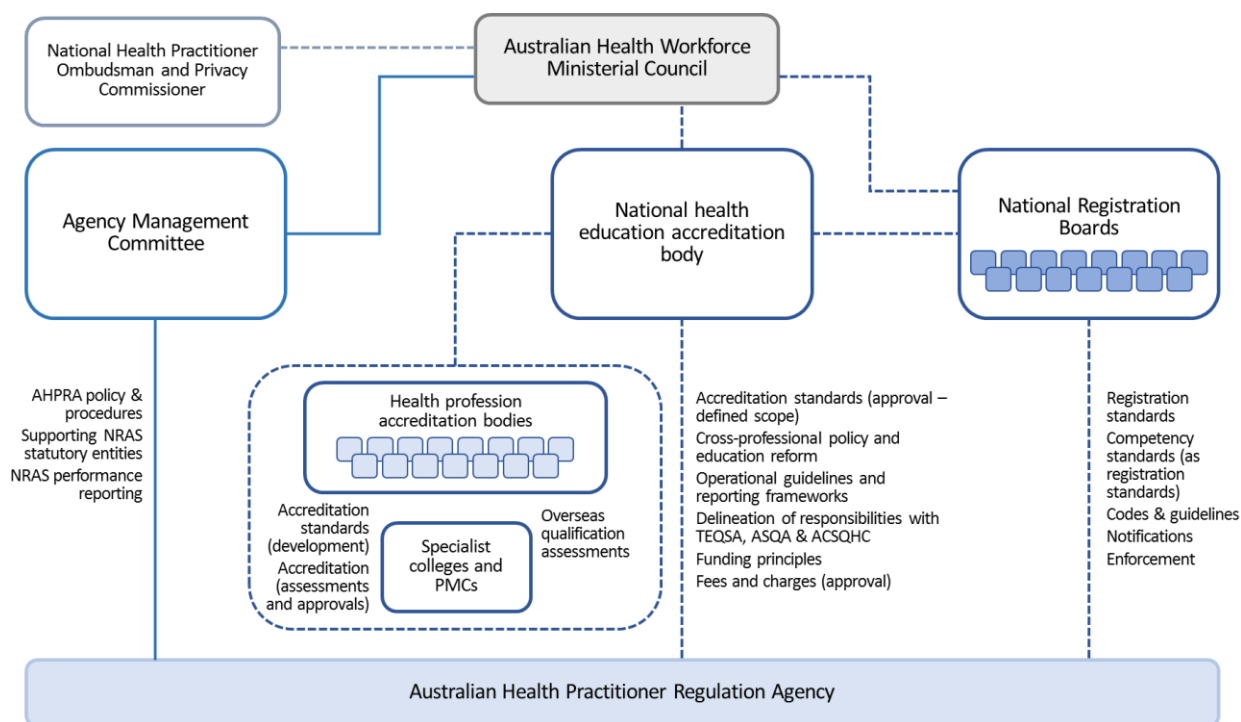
National Health Practitioner Ombudsman and Privacy Commissioner

Australian Health Workforce Ministerial Council

Agency Management Committee

National health education accreditation body

National Registration Boards

AHPRA policy & procedures
Supporting NRAS statutory entities
NRAS performance reporting

Health profession accreditation bodies

Accreditation standards (development)
Accreditation (assessments and approvals)

Specialist colleges and PMCs

Overseas qualification assessments

Accreditation standards (approval – defined scope)
Cross-professional policy and education reform
Operational guidelines and reporting frameworks
Delineation of responsibilities with TEQSA, ASQA & ACSQHC
Funding principles
Fees and charges (approval)

Registration standards
Competency standards (as registration standards)
Codes & guidelines
Notifications
Enforcement

Australian Health Practitioner Regulation Agency